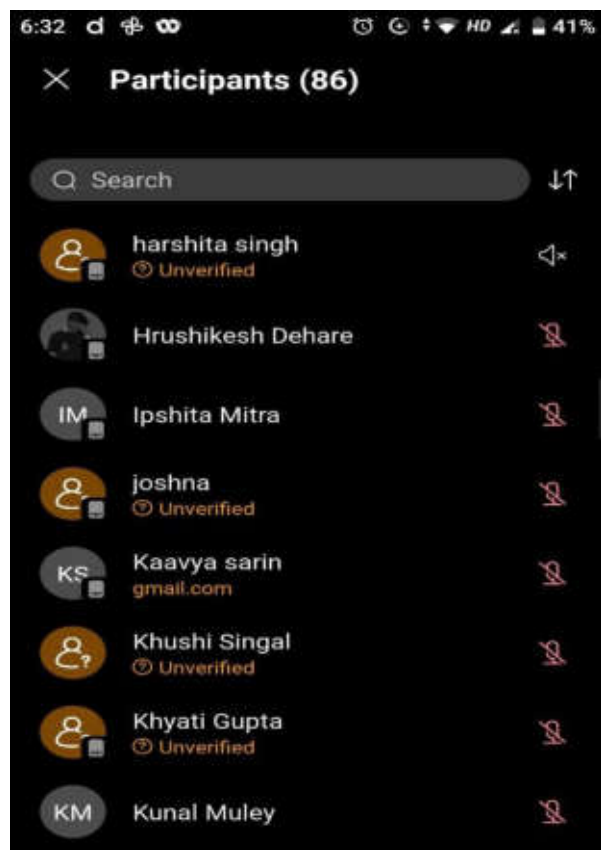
6:32 d HD 41%

Participants (86)

Search

harshita singh
Unverified

Hrushikesh Dehare

IM Ipshita Mitra

joshna
Unverified

KS Kaavya sarin
gmail.com

Khushi Singal
Unverified

Khyati Gupta
Unverified

KM Kunal Muley